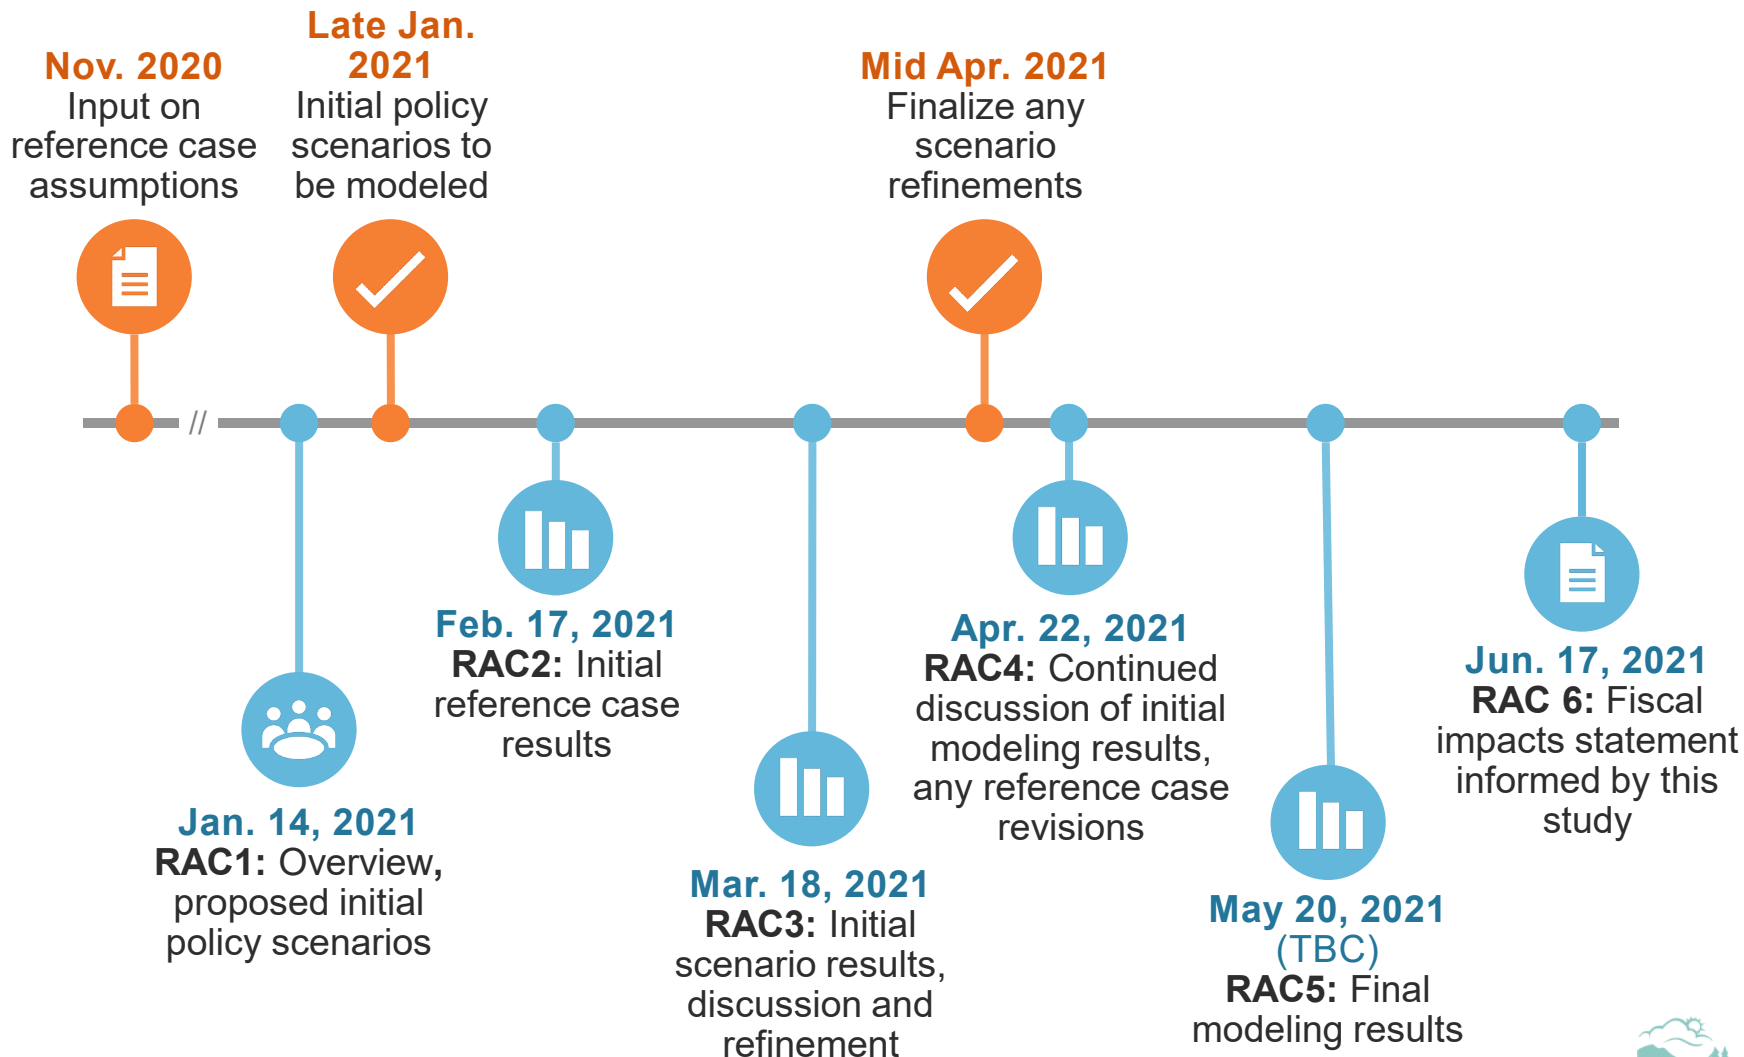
Nov. 2020
Input on reference case assumptions

Late Jan. 2021
Initial policy scenarios to be modeled

Mid Apr. 2021
Finalize any scenario refinements

//

Jan. 14, 2021
**RAC1:** Overview, proposed initial policy scenarios

Feb. 17, 2021
**RAC2:** Initial reference case results

Mar. 18, 2021
**RAC3:** Initial scenario results, discussion and refinement

Apr. 22, 2021
**RAC4:** Continued discussion of initial modeling results, any reference case revisions

May 20, 2021 (TBC)
**RAC5:** Final modeling results

Jun. 17, 2021
**RAC 6:** Fiscal impacts statement informed by this study